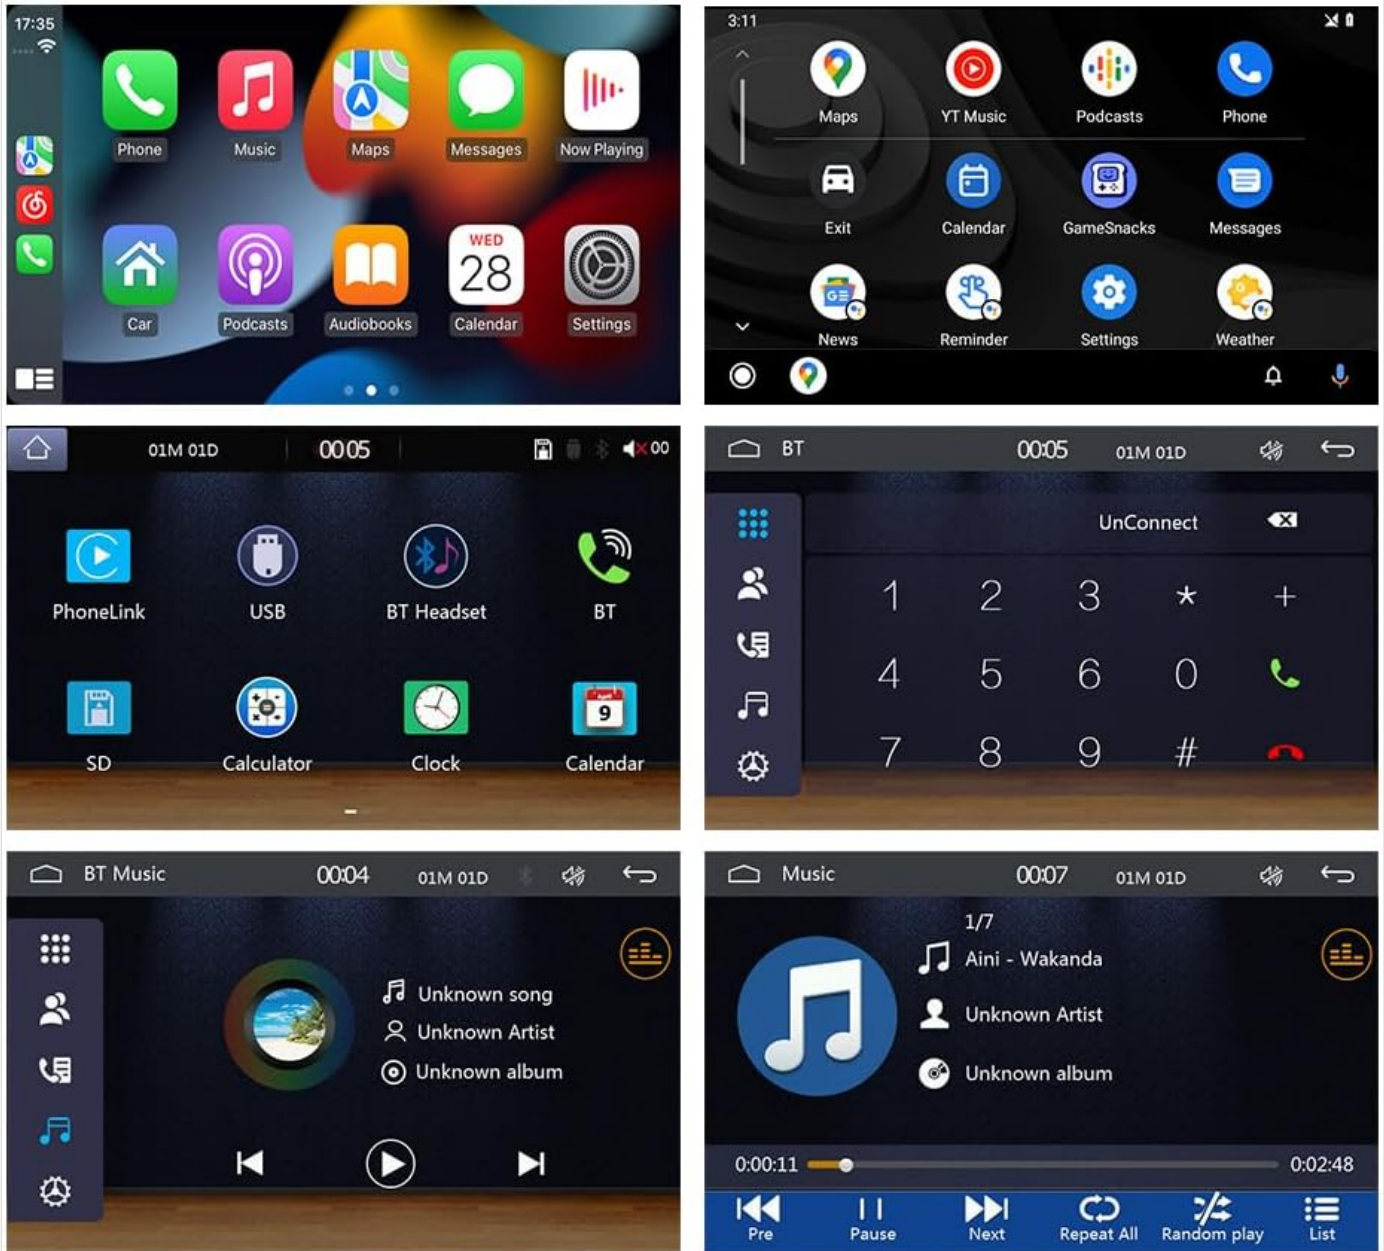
17:35

Phone Music Maps Messages Now Playing

Car Podcasts Audiobooks WED 28 Calendar Settings

3:11

Maps YT Music Podcasts Phone

Exit Calendar GameSnacks Messages

News Reminder Settings Weather

01M 01D 00:05 00

PhoneLink USB BT Headset BT

SD Calculator Clock 9 Calendar

BT 00:05 01M 01D

UnConnect

1 2 3 * +

4 5 6 0

7 8 9 #

BT Music 00:04 01M 01D

Unknown song
Unknown Artist
Unknown album

Music 00:07 01M 01D

1/7
Aini - Wakanda
Unknown Artist
Unknown album

0:00:11 0:02:48

Pre Pause Next Repeat All Random play List